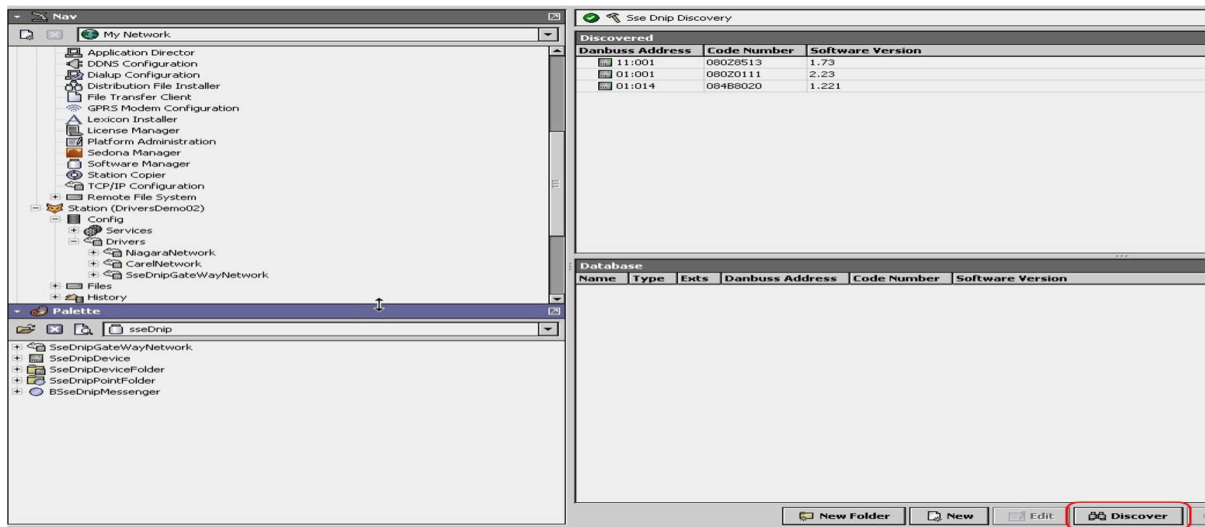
Nav

My Network

Application Director
DDNS Configuration
Dialup Configuration
Distribution File Installer
File Transfer Client
GPRS Modem Configuration
Lexicon Installer
License Manager
Platform Administration
Sedona Manager
Software Manager
Station Copier
TCP/IP Configuration
Remote File System
Station (DriversDemo02)
Config
Services
Drivers
NiagaraNetwork
CarelNetwork
SseDnipGateWayNetwork
Files
History

Palette

sseDnip

SseDnipGateWayNetwork
SseDnipDevice
SseDnipDeviceFolder
SseDnipPointFolder
BSseDnipMessenger

Sse Dnip Discovery

Discovered

| Danbuss Address | Code Number | Software Version |
|---|---|---|
| 11:001 | 080Z8513 | 1.73 |
| 01:001 | 080Z0111 | 2.23 |
| 01:014 | 084B8020 | 1.221 |

Database

| Name | Type | Exts | Danbuss Address | Code Number | Software Version |
|---|---|---|---|---|---|

New Folder
New
Edit
Discover